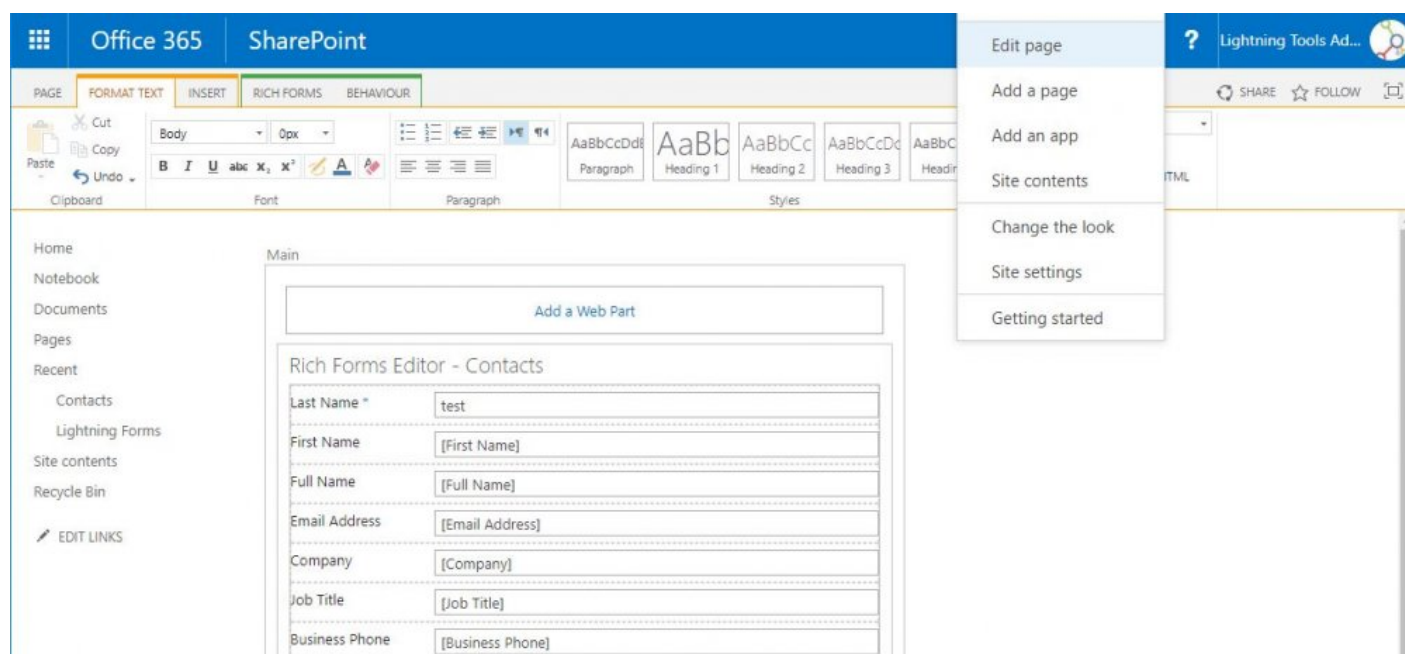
Office 365 SharePoint

Edit page
Add a page
Add an app
Site contents
Change the look
Site settings
Getting started

? Lightning Tools Ad...

PAGE FORMAT TEXT INSERT RICH FORMS BEHAVIOUR

SHARE FOLLOW

Cut
Copy
Paste
Undo
Clipboard

Body 0px
B I U abc $x_2$ $x^2$ A
Font

Paragraph

AaBbCcDdE Paragraph
AaBb Heading 1
AaBbCc Heading 2
AaBbCcDc Heading 3
AaBbC Headi
Styles

TML

Home
Notebook
Documents
Pages
Recent
Contacts
Lightning Forms
Site contents
Recycle Bin
EDIT LINKS

Main

Add a Web Part

Rich Forms Editor - Contacts

| | |
|---|---|
| Last Name * | test |
| First Name | [First Name] |
| Full Name | [Full Name] |
| Email Address | [Email Address] |
| Company | [Company] |
| Job Title | [Job Title] |
| Business Phone | [Business Phone] |